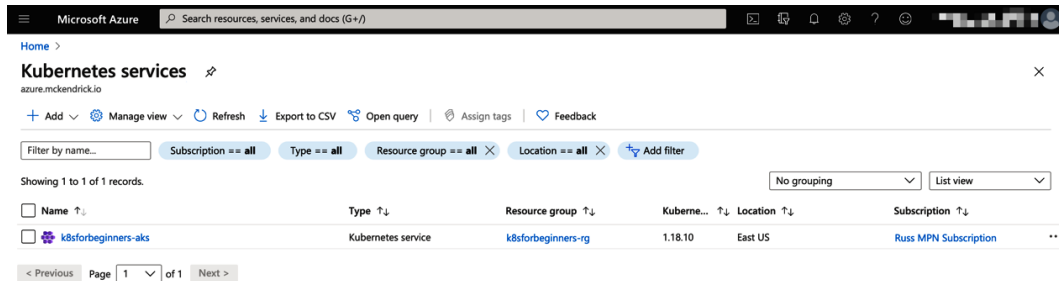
Microsoft Azure Search resources, services, and docs (G+/)

Home >

Kubernetes services

azure.mckendrick.io

+ Add ∨ Manage view ∨ Refresh Export to CSV Open query | Assign tags | Feedback

Filter by name... Subscription == all Type == all Resource group == all × Location == all × Add filter

Showing 1 to 1 of 1 records.

No grouping List view

| Name ↑↓ | Type ↑↓ | Resource group ↑↓ | Kuberne... ↑↓ | Location ↑↓ | Subscription ↑↓ |
|---|---|---|---|---|---|
| k8sforbeginners-aks | Kubernetes service | k8sforbeginners-rg | 1.18.10 | East US | Russ MPN Subscription |

< Previous Page 1 of 1 Next >